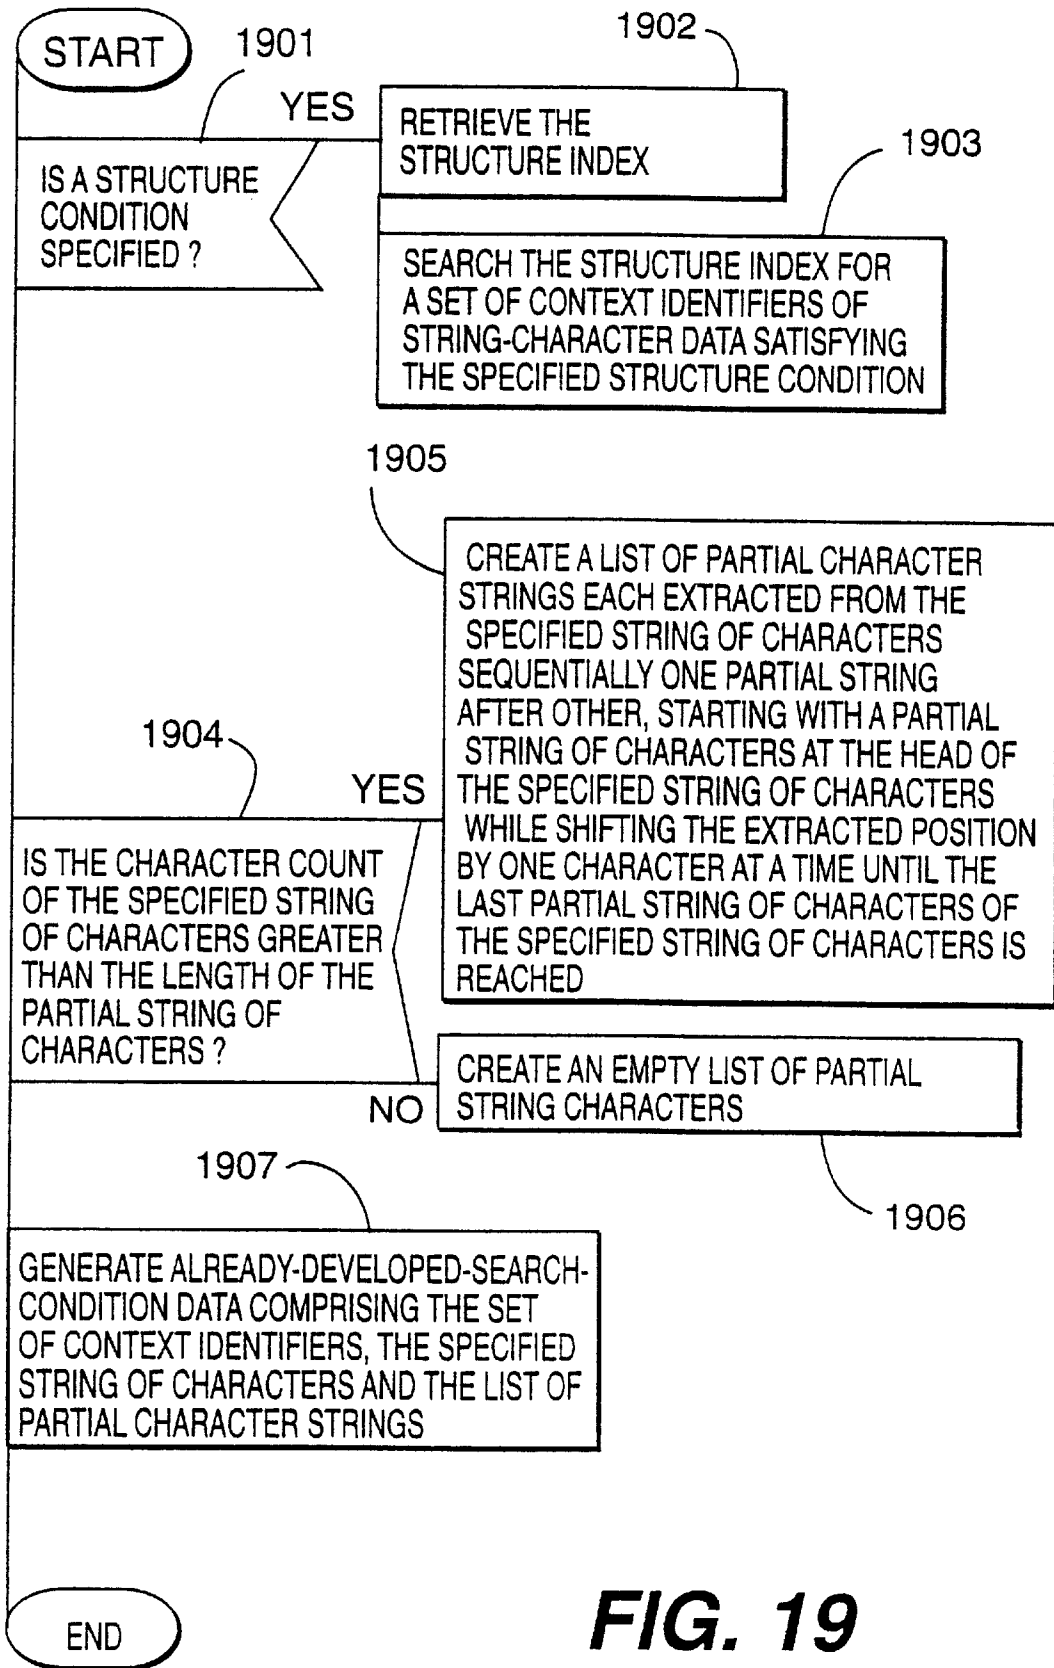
START

1901

1902

YES

RETRIEVE THE STRUCTURE INDEX

1903

IS A STRUCTURE CONDITION SPECIFIED ?

SEARCH THE STRUCTURE INDEX FOR A SET OF CONTEXT IDENTIFIERS OF STRING-CHARACTER DATA SATISFYING THE SPECIFIED STRUCTURE CONDITION

1905

CREATE A LIST OF PARTIAL CHARACTER STRINGS EACH EXTRACTED FROM THE SPECIFIED STRING OF CHARACTERS SEQUENTIALLY ONE PARTIAL STRING AFTER OTHER, STARTING WITH A PARTIAL STRING OF CHARACTERS AT THE HEAD OF THE SPECIFIED STRING OF CHARACTERS WHILE SHIFTING THE EXTRACTED POSITION BY ONE CHARACTER AT A TIME UNTIL THE LAST PARTIAL STRING OF CHARACTERS OF THE SPECIFIED STRING OF CHARACTERS IS REACHED

1904

YES

IS THE CHARACTER COUNT OF THE SPECIFIED STRING OF CHARACTERS GREATER THAN THE LENGTH OF THE PARTIAL STRING OF CHARACTERS ?

NO

CREATE AN EMPTY LIST OF PARTIAL STRING CHARACTERS

1907

1906

GENERATE ALREADY-DEVELOPED-SEARCH-CONDITION DATA COMPRISING THE SET OF CONTEXT IDENTIFIERS, THE SPECIFIED STRING OF CHARACTERS AND THE LIST OF PARTIAL CHARACTER STRINGS

END

FIG. 19